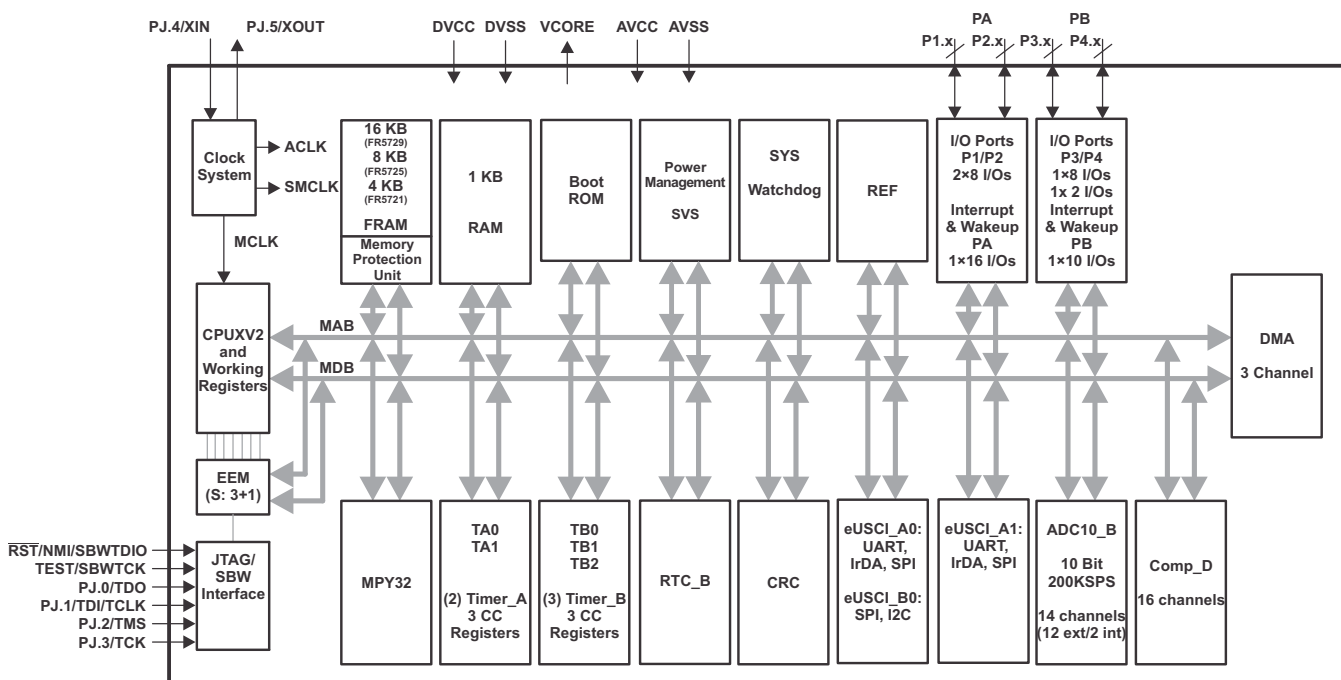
PJ.4/XIN PJ.5/XOUT

DVCC DVSS VCORE AVCC AVSS

PA PB

P1.x P2.x P3.x P4.x

Clock System

ACLK

SMCLK

MCLK

16 KB (FR5729) 8 KB (FR5725) 4 KB (FR5721) FRAM

Memory Protection Unit

1 KB RAM

Boot ROM

Power Management SVS

SYS Watchdog

REF

I/O Ports P1/P2 2×8 I/Os Interrupt & Wakeup PA 1×16 I/Os

I/O Ports P3/P4 1×8 I/Os 1x 2 I/Os Interrupt & Wakeup PB 1×10 I/Os

CPUXV2 and Working Registers

MAB

MDB

DMA 3 Channel

EEM (S: 3+1)

$\overline{RST}$/NMI/SBWTDIO
TEST/SBWTCK
PJ.0/TDO
PJ.1/TDI/TCLK
PJ.2/TMS
PJ.3/TCK

JTAG/ SBW Interface

MPY32

TA0 TA1 (2) Timer_A 3 CC Registers

TB0 TB1 TB2 (3) Timer_B 3 CC Registers

RTC_B

CRC

eUSCI_A0: UART, IrDA, SPI eUSCI_B0: SPI, I2C

eUSCI_A1: UART, IrDA, SPI

ADC10_B 10 Bit 200KSPS 14 channels (12 ext/2 int)

Comp_D 16 channels